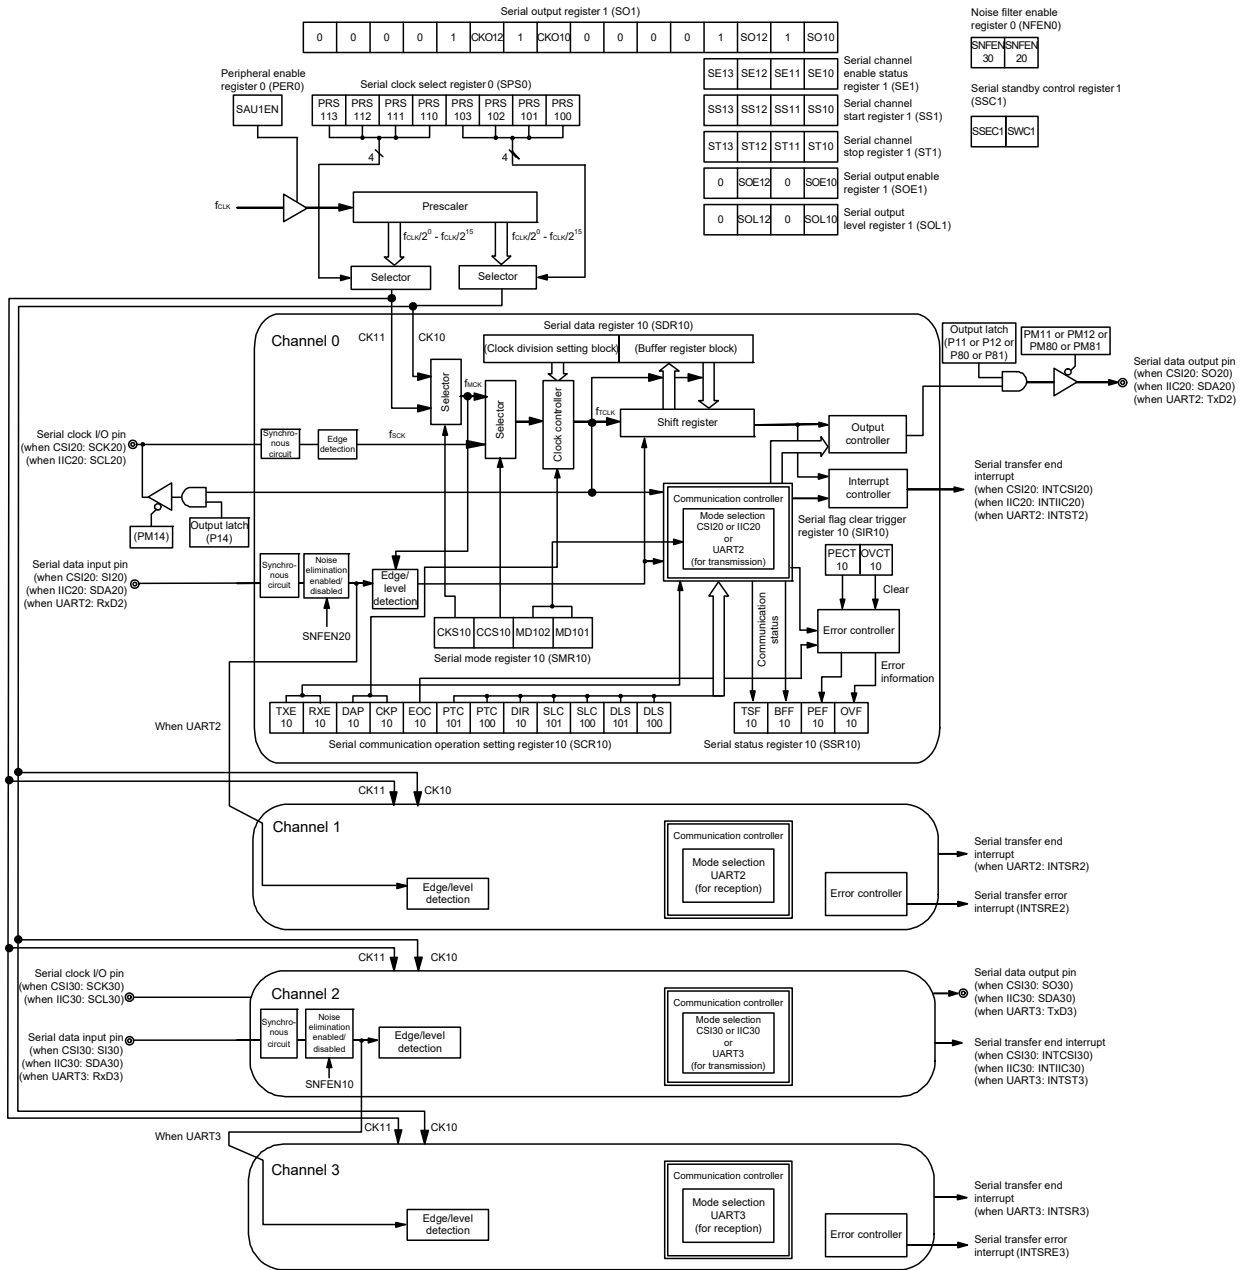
Serial output register 1 (SO1)

| 0 | 0 | 0 | 0 | 1 | CKO12 | 1 | CKO10 | 0 | 0 | 0 | 0 | 1 | SO12 | 1 | SO10 |
|---|---|---|---|---|---|---|---|---|---|---|---|---|---|---|---|

Noise filter enable register 0 (NFEN0)

| SNFEN 30 | SNFEN 20 |
|---|---|

Serial standby control register 1 (SSC1)

| SSEC1 | SWC1 |
|---|---|

Peripheral enable register 0 (PER0)

SAU1EN

Serial clock select register 0 (SPS0)

| PRS 113 | PRS 112 | PRS 111 | PRS 110 | PRS 103 | PRS 102 | PRS 101 | PRS 100 |
|---|---|---|---|---|---|---|---|

4

4

| SE13 | SE12 | SE11 | SE10 |
|---|---|---|---|

Serial channel enable status register 1 (SE1)

| SS13 | SS12 | SS11 | SS10 |
|---|---|---|---|

Serial channel start register 1 (SS1)

| ST13 | ST12 | ST11 | ST10 |
|---|---|---|---|

Serial channel stop register 1 (ST1)

| 0 | SOE12 | 0 | SOE10 |
|---|---|---|---|

Serial output enable register 1 (SOE1)

| 0 | SOL12 | 0 | SOL10 |
|---|---|---|---|

Serial output level register 1 (SOL1)

$f_{CLK}$

Prescaler

$f_{CLK}/2^0$ - $f_{CLK}/2^{15}$

$f_{CLK}/2^0$ - $f_{CLK}/2^{15}$

Selector

Selector

Channel 0

CK11

CK10

Serial data register 10 (SDR10)

(Clock division setting block)

(Buffer register block)

Output latch (P11 or P12 or P80 or P81)

PM11 or PM12 or PM80 or PM81

Serial data output pin (when CSI20: SO20) (when IIC20: SDA20) (when UART2: TxD2)

Selector

$f_{MCK}$

Selector

Clock controller

$f_{TCLK}$

Shift register

Output controller

Serial clock I/O pin (when CSI20: SCK20) (when IIC20: SCL20)

Synchronous circuit

Edge detection

$f_{SCK}$

Interrupt controller

Serial transfer end interrupt (when CSI20: INTCSI20) (when IIC20: INTIIC20) (when UART2: INTST2)

Communication controller

Mode selection CSI20 or IIC20 or UART2 (for transmission)

(PM14)

Output latch (P14)

Serial flag clear trigger register 10 (SIR10)

Serial data input pin (when CSI20: SI20) (when IIC20: SDA20) (when UART2: RxD2)

Synchronous circuit

Noise elimination enabled/ disabled

Edge/ level detection

SNFEN20

| PECT 10 | OVCT 10 |
|---|---|

Clear

Communication status

Error controller

| CKS10 | CCS10 | MD102 | MD101 |
|---|---|---|---|

Serial mode register 10 (SMR10)

Error information

When UART2

| TXE 10 | RXE 10 | DAP 10 | CKP 10 | EOC 10 | PTC 101 | PTC 100 | DIR 10 | SLC 101 | SLC 100 | DLS 101 | DLS 100 |
|---|---|---|---|---|---|---|---|---|---|---|---|

Serial communication operation setting register10 (SCR10)

| TSF 10 | BFF 10 | PEF 10 | OVF 10 |
|---|---|---|---|

Serial status register 10 (SSR10)

CK11

CK10

Channel 1

Communication controller

Mode selection UART2 (for reception)

Serial transfer end interrupt (when UART2: INTSR2)

Edge/level detection

Error controller

Serial transfer error interrupt (INTSRE2)

CK11

CK10

Serial clock I/O pin (when CSI30: SCK30) (when IIC30: SCL30)

Channel 2

Communication controller

Mode selection CSI30 or IIC30 or UART3 (for transmission)

Serial data output pin (when CSI30: SO30) (when IIC30: SDA30) (when UART3: TxD3)

Serial data input pin (when CSI30: SI30) (when IIC30: SDA30) (when UART3: RxD3)

Synchronous circuit

Noise elimination enabled/ disabled

Edge/level detection

Serial transfer end interrupt (when CSI30: INTCSI30) (when IIC30: INTIIC30) (when UART3: INTST3)

SNFEN10

When UART3

CK11

CK10

Channel 3

Communication controller

Mode selection UART3 (for reception)

Serial transfer end interrupt (when UART3: INTSR3)

Edge/level detection

Error controller

Serial transfer error interrupt (INTSRE3)